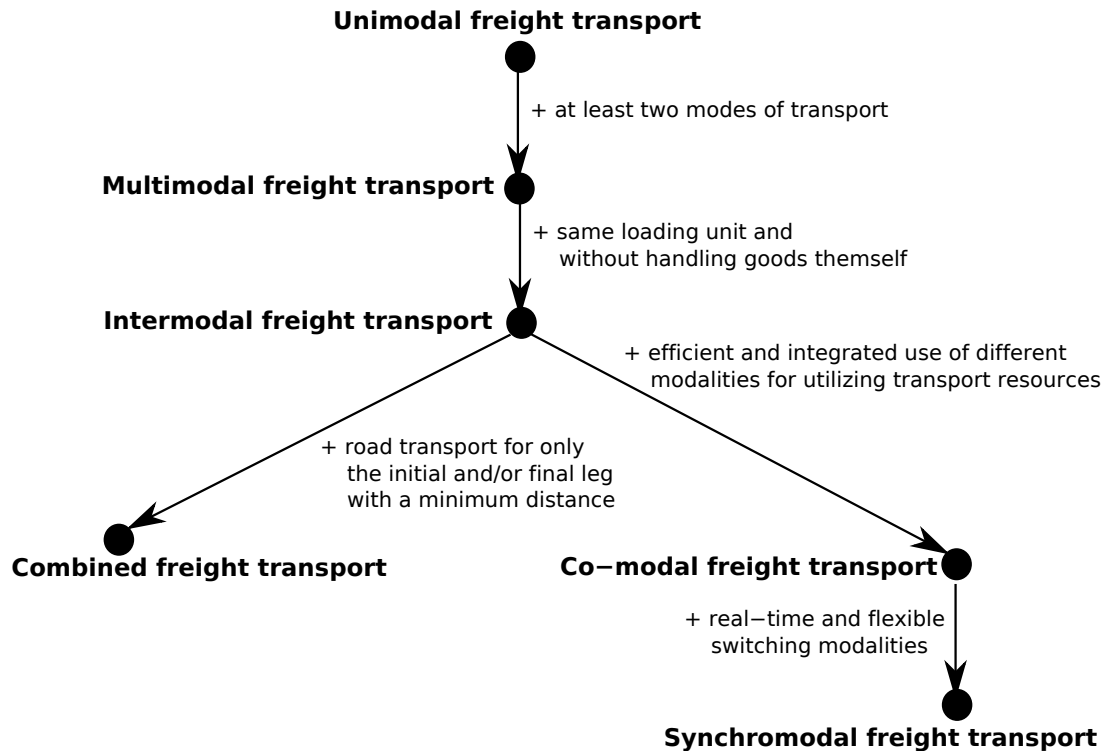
Unimodal freight transport

+ at least two modes of transport

Multimodal freight transport

+ same loading unit and without handling goods themself

Intermodal freight transport

+ efficient and integrated use of different modalities for utilizing transport resources

+ road transport for only the initial and/or final leg with a minimum distance

Combined freight transport

Co−modal freight transport

+ real−time and flexible switching modalities

Synchromodal freight transport